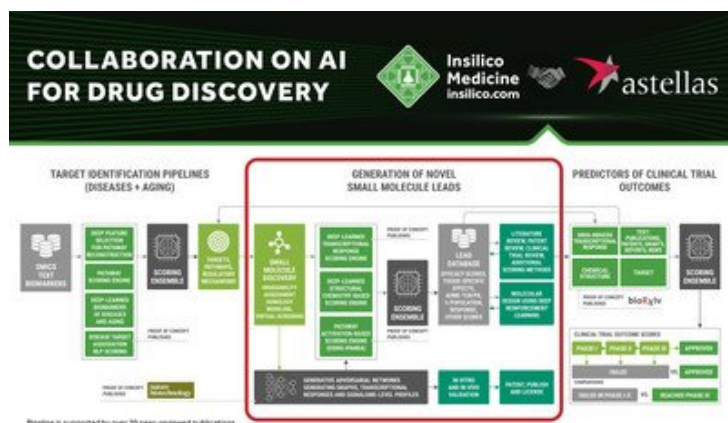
COLLABORATION ON AI FOR DRUG DISCOVERY

Insilico Medicine
insilico.com

astellas

TARGET IDENTIFICATION PIPELINES (DISEASES + AGING)

GENERATION OF NOVEL SMALL MOLECULE LEADS

PREDICTORS OF CLINICAL TRIAL OUTCOMES

OMICS TEXT BIOMARKERS

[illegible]

SCORING ENSEMBLE

TARGETS, PATHWAYS, REGULATORY MECHANISMS

SMALL MOLECULE DISCOVERY

SCORING ENSEMBLE

LEAD DATABASE

SCORING ENSEMBLE

CHEMICAL STRUCTURE

TARGET

PROOF OF CONCEPT PUBLISHED

CLINICAL TRIAL OUTCOME SCORES

PHASE I

PHASE II

PHASE III

APPROVED

FAILED

APPROVED

FAILED IN PHASE I-II

REACHED PHASE III

GENERATIVE ADVERSARIAL NETWORKS GENERATING GRAPHS, TRANSCRIPTIONAL RESPONSES AND SIGNALING-LEVEL PROFILES

IN VITRO AND IN VIVO VALIDATION

PATENT, PUBLISH AND LICENSE

Pipeline is supported by over 20 peer-reviewed publications